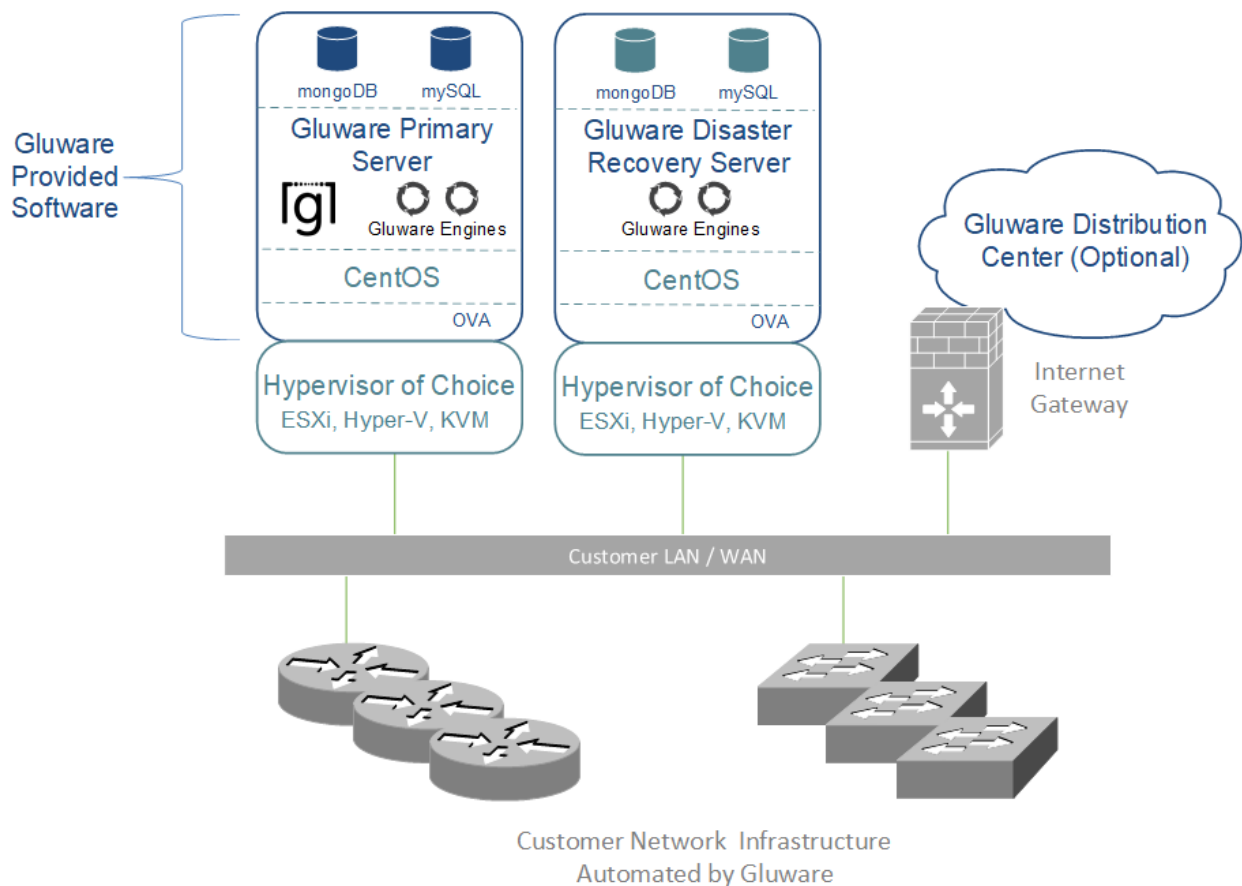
Gluware Provided Software

mongoDB mySQL

Gluware Primary Server

[g]

Gluware Engines

CentOS

OVA

Hypervisor of Choice
ESXi, Hyper-V, KVM

mongoDB mySQL

Gluware Disaster Recovery Server

Gluware Engines

CentOS

OVA

Hypervisor of Choice
ESXi, Hyper-V, KVM

Gluware Distribution Center (Optional)

Internet Gateway

Customer LAN / WAN

Customer Network Infrastructure
Automated by Gluware